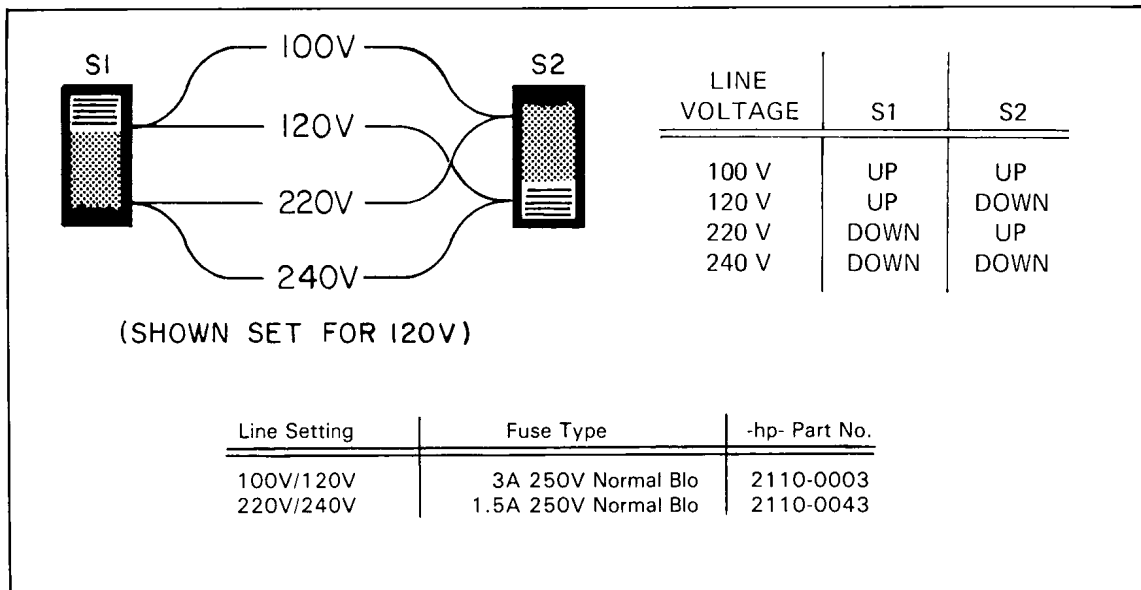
S1

100V

120V

220V

240V

S2

(SHOWN SET FOR 120V)

| LINE VOLTAGE | S1 | S2 |
|---|---|---|
| 100 V | UP | UP |
| 120 V | UP | DOWN |
| 220 V | DOWN | UP |
| 240 V | DOWN | DOWN |

| Line Setting | Fuse Type | -hp- Part No. |
|---|---|---|
| 100V/120V | 3A 250V Normal Blo | 2110-0003 |
| 220V/240V | 1.5A 250V Normal Blo | 2110-0043 |